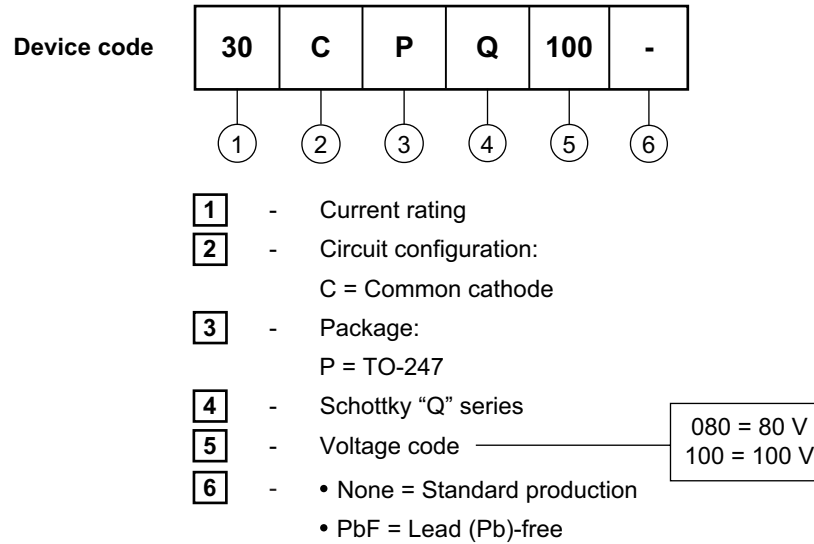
Device code

| 30 | C | P | Q | 100 | - |
|---|---|---|---|---|---|

1 2 3 4 5 6

1 - Current rating

2 - Circuit configuration:
C = Common cathode

3 - Package:
P = TO-247

4 - Schottky “Q” series

5 - Voltage code

080 = 80 V
100 = 100 V

6 - • None = Standard production
• PbF = Lead (Pb)-free